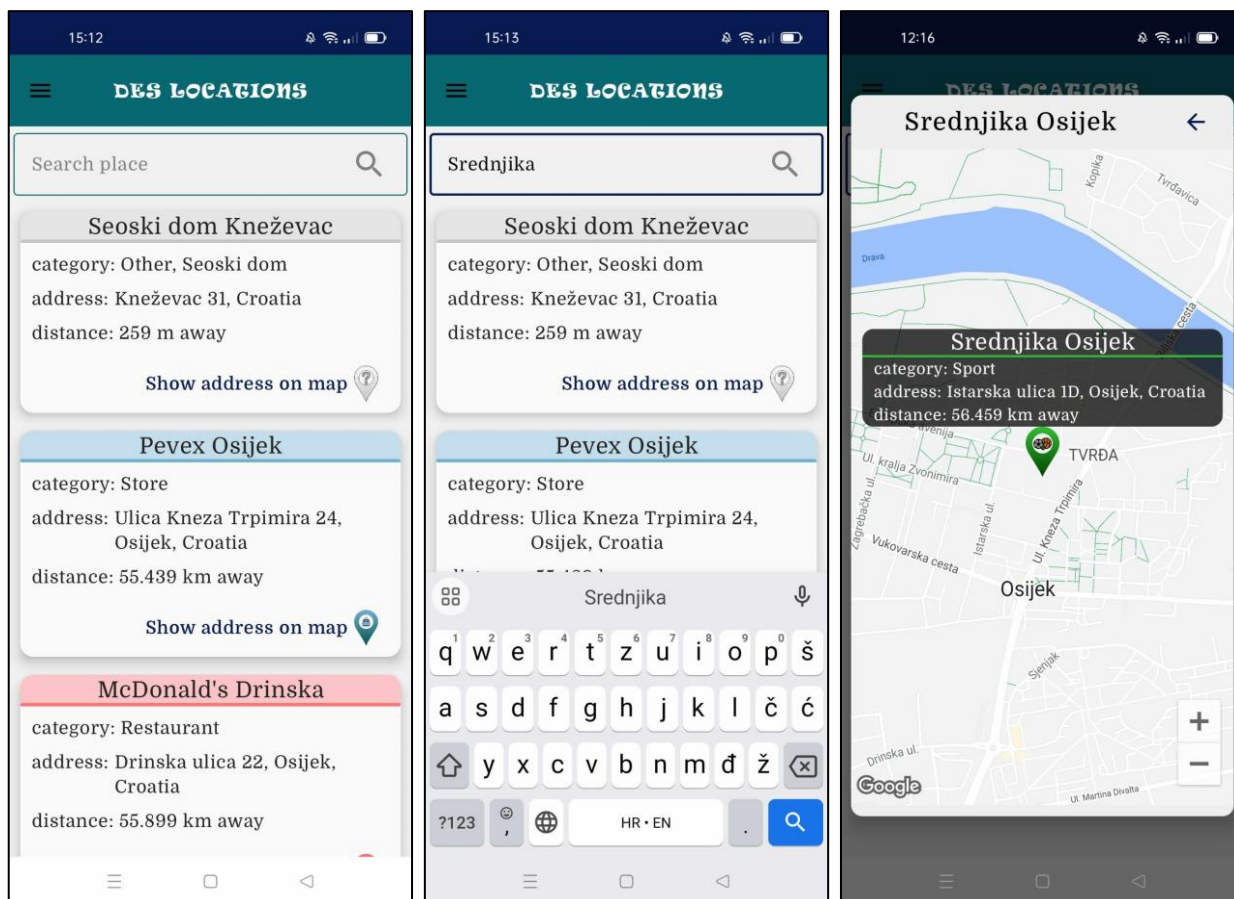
15:12

DES LOCATIONS

Search place

Seoski dom Kneževac
category: Other, Seoski dom
address: Kneževac 31, Croatia
distance: 259 m away
Show address on map

Pevex Osijek
category: Store
address: Ulica Kneza Trpimira 24, Osijek, Croatia
distance: 55.439 km away
Show address on map

McDonald's Drinska
category: Restaurant
address: Drinska ulica 22, Osijek, Croatia
distance: 55.899 km away

15:13

DES LOCATIONS

Srednjika

Seoski dom Kneževac
category: Other, Seoski dom
address: Kneževac 31, Croatia
distance: 259 m away
Show address on map

Pevex Osijek
category: Store
address: Ulica Kneza Trpimira 24, Osijek, Croatia

Srednjika

q w e r t z u i o p š
a s d f g h j k l č ć
y x c v b n m đ ž
?123 , HR • EN .

12:16

Srednjika Osijek

Kopika
Tvrđavica
Drava
Srednjika Osijek
category: Sport
address: Istarska ulica 1D, Osijek, Croatia
distance: 56.459 km away
avenija
Ul. kralja Zvonimira
TVRĐA
Zagrebačka ul.
Istarska ul.
Ul. Kneza Trpimira
Vukovarska cesta
Osijek
Sjenjak
Drinska ul.
Google
Ul. Martina Divalta
+
−